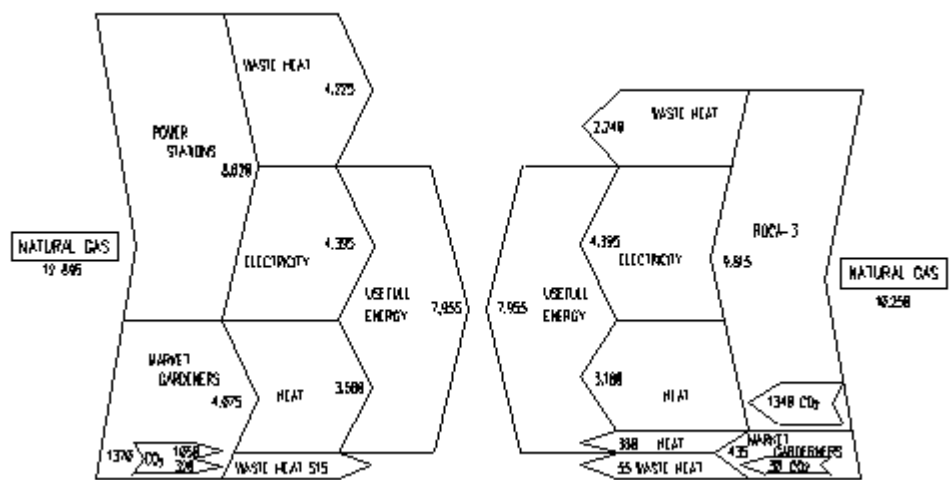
WASTE HEAT
4,225

POWER STATIONS
8,620

ELECTRICITY
4,395

NATURAL GAS
12 895

USEFULL ENERGY
7,955

MARKET GARDENERS
4,675

HEAT
3,560

1370 $CO_2$ 1050 320

WASTE HEAT 515

WASTE HEAT
2,740

7,955
USEFULL ENERGY

4,395
ELECTRICITY

ROCA-3
9,915

NATURAL GAS
10,250

3,160
HEAT

1340 $CO_2$

380 HEAT
55 WASTE HEAT
435
MARKET GARDENERS
30 $CO_2$